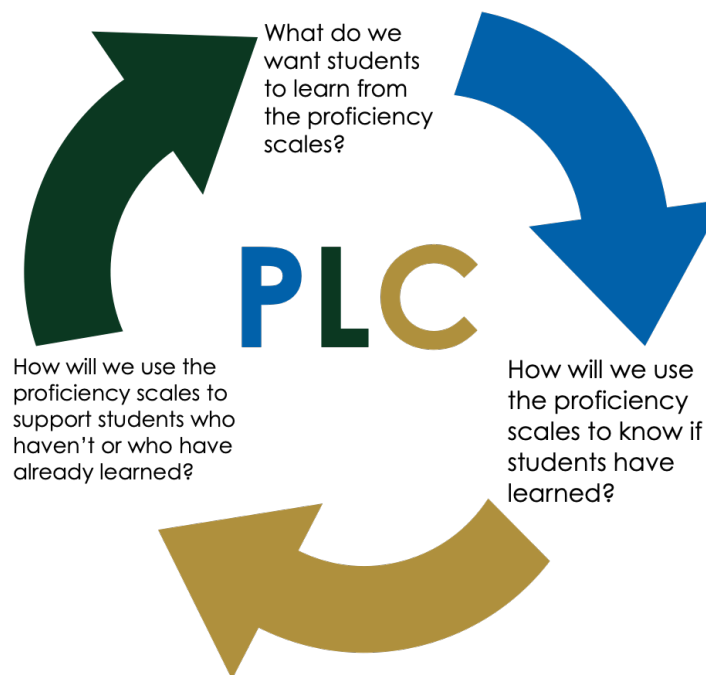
What do we want students to learn from the proficiency scales?

PLC

How will we use the proficiency scales to know if students have learned?

How will we use the proficiency scales to support students who haven't or who have already learned?